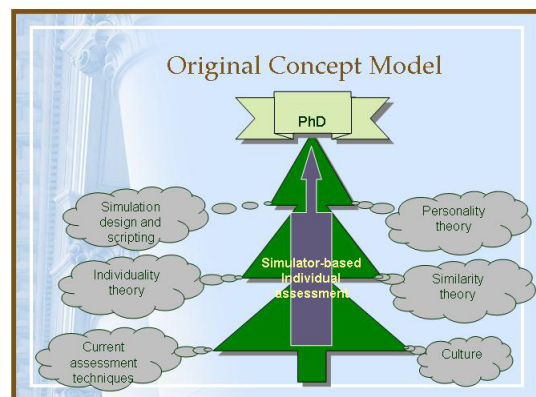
Original Concept Model

PhD

Simulation design and scripting

Personality theory

Simulator-based Individual assessment

Individuality theory

Similarity theory

Current assessment techniques

Culture